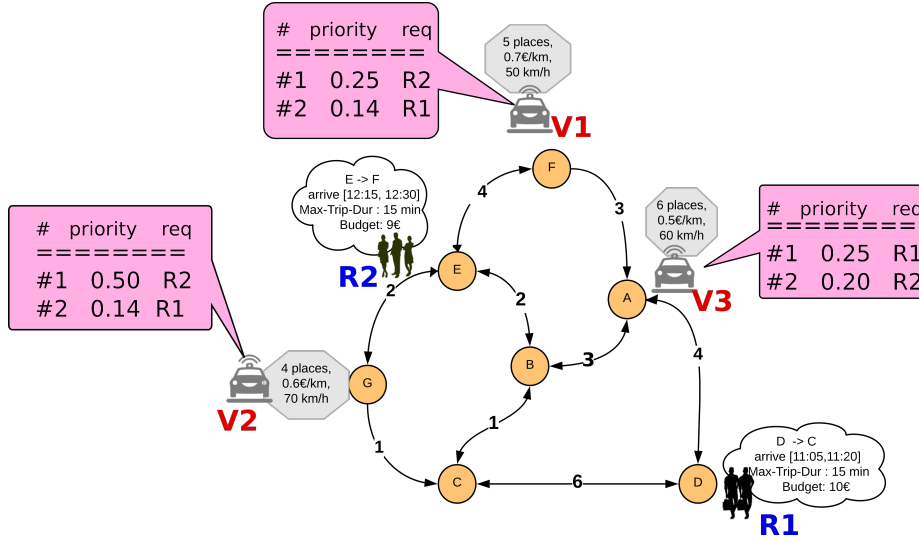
# priority req
=========
#1 0.25 R2
#2 0.14 R1

5 places, 0.7€/km, 50 km/h

V1

E -> F
arrive [12:15, 12:30]
Max-Trip-Dur : 15 min
Budget: 9€

R2

# priority req
=========
#1 0.50 R2
#2 0.14 R1

6 places, 0.5€/km, 60 km/h

# priority req
=========
#1 0.25 R1
#2 0.20 R2

V3

4 places, 0.6€/km, 70 km/h

V2

F
4
3
E
2
2
A
B
3
G
4
1
1
C
6
D

D -> C
arrive [11:05,11:20]
Max-Trip-Dur : 15 min
Budget: 10€

R1